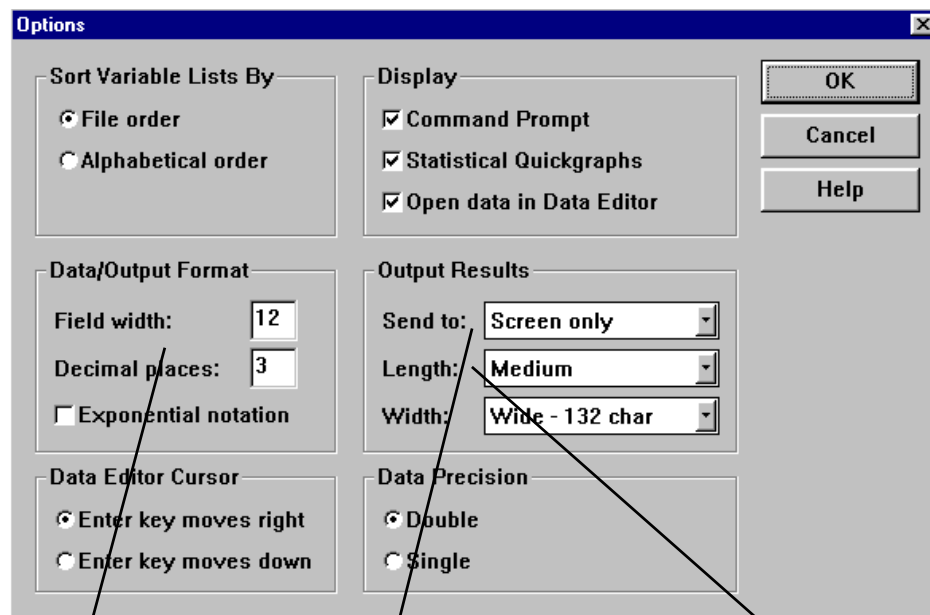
Options

Sort Variable Lists By
File order
Alphabetical order

Display
Command Prompt
Statistical Quickgraphs
Open data in Data Editor

OK
Cancel
Help

Data/Output Format
Field width: 12
Decimal places: 3
Exponential notation

Output Results
Send to: Screen only
Length: Medium
Width: Wide - 132 char

Data Editor Cursor
Enter key moves right
Enter key moves down

Data Precision
Double
Single